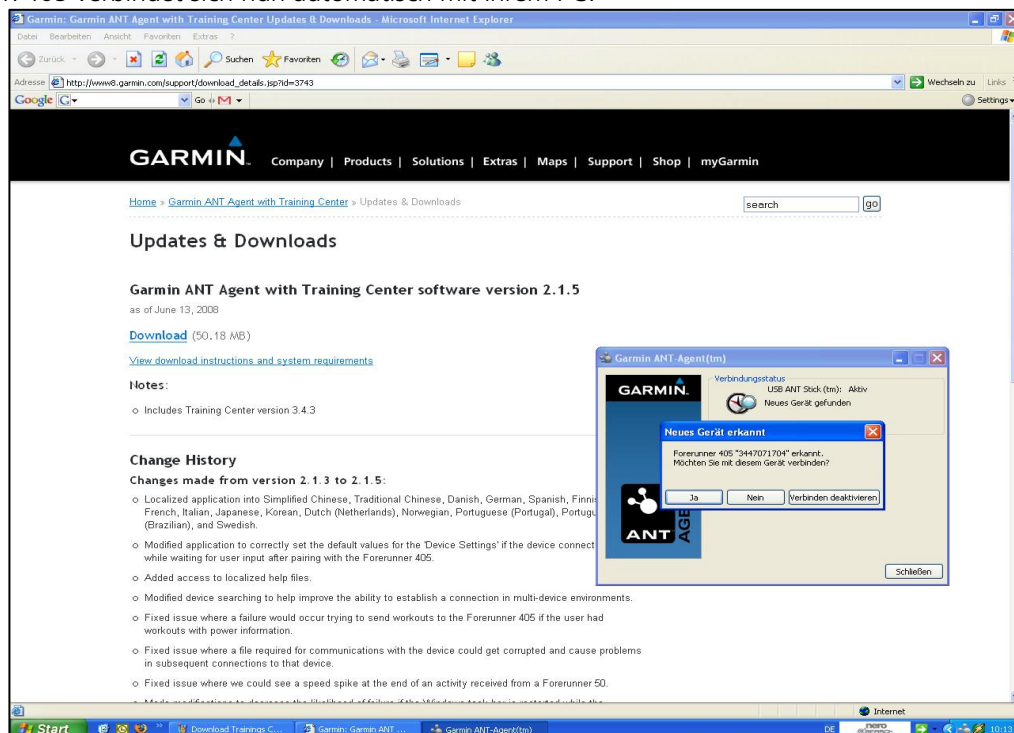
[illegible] 405 verbindet sich nun automatisch mit Ihrem PC:

Garmin: Garmin ANT Agent with Training Center Updates & Downloads - Microsoft Internet Explorer

Datei Bearbeiten Ansicht Favoriten Extras ?

Zurück Suchen Favoriten

Adresse http://www8.garmin.com/support/download_details.jsp?id=3743 Wechseln zu Links

Google Go Settings

GARMIN. Company | Products | Solutions | Extras | Maps | Support | Shop | myGarmin

Home » Garmin ANT Agent with Training Center » Updates & Downloads

search go

Updates & Downloads

Garmin ANT Agent with Training Center software version 2.1.5

as of June 13, 2008

Download (50.18 MB)

View download instructions and system requirements

Notes:

o Includes Training Center version 3.4.3

Change History

Changes made from version 2.1.3 to 2.1.5:

o Localized application into Simplified Chinese, Traditional Chinese, Danish, German, Spanish, Finni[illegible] French, Italian, Japanese, Korean, Dutch (Netherlands), Norwegian, Portuguese (Portugal), Portugu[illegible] (Brazilian), and Swedish.

o Modified application to correctly set the default values for the 'Device Settings' if the device connect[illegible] while waiting for user input after pairing with the Forerunner 405.

o Added access to localized help files.

o Modified device searching to help improve the ability to establish a connection in multi-device environments.

o Fixed issue where a failure would occur trying to send workouts to the Forerunner 405 if the user had workouts with power information.

o Fixed issue where a file required for communications with the device could get corrupted and cause problems in subsequent connections to that device.

o Fixed issue where we could see a speed spike at the end of an activity received from a Forerunner 50.

o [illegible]

Garmin ANT-Agent(tm)

GARMIN.

Verbindungsstatus

USB ANT Stick (tm): Aktiv

Neues Gerät gefunden

Neues Gerät erkannt

Forerunner 405 "3447071704" erkannt.
Möchten Sie mit diesem Gerät verbinden?

Ja Nein Verbinden deaktivieren

ANT AGE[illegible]

Schließen

Internet

Start Download Trainings C... Garmin: Garmin ANT ... Garmin ANT-Agent(tm) DE 10:13